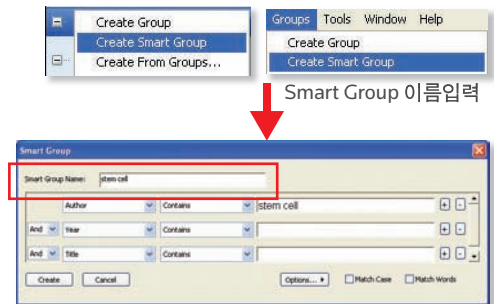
Create Group
Create Smart Group
Create From Groups...

Groups Tools Window Help
Create Group
Create Smart Group

Smart Group 이름입력

Smart Group

Smart Group Name: stem cell

| | Author | Contains | stem cell |
|---|---|---|---|
| And | Year | Contains | |
| And | Title | Contains | |

Create Cancel Options... Match Case Match Words